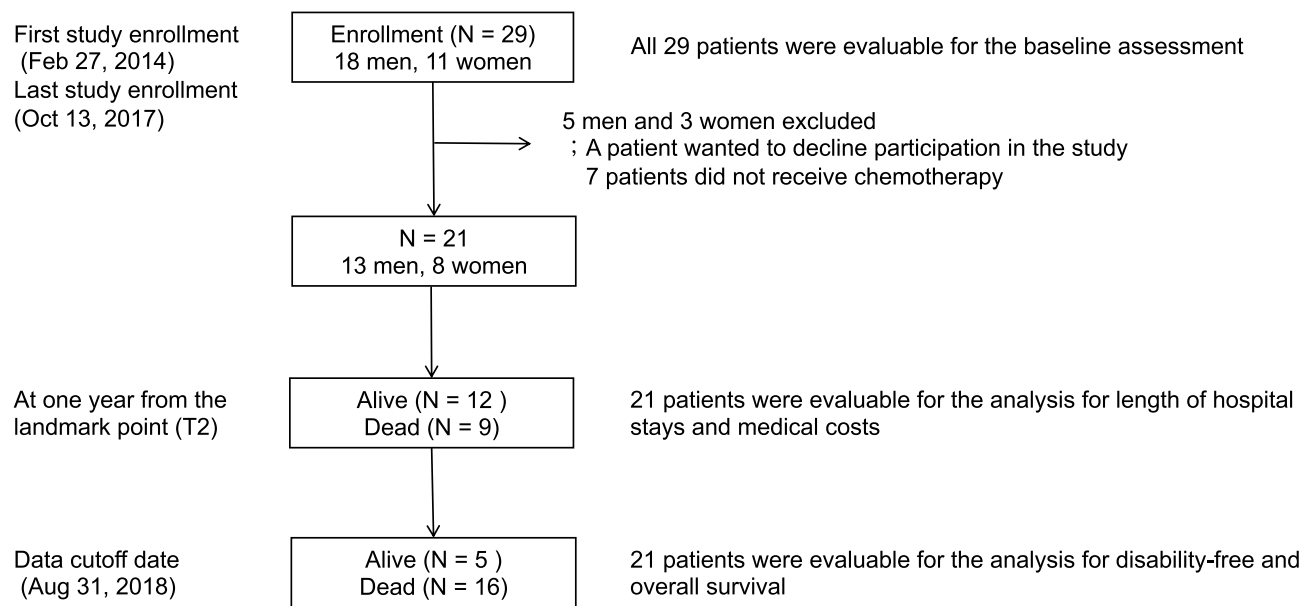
First study enrollment (Feb 27, 2014)
Last study enrollment (Oct 13, 2017)

Enrollment (N = 29)
18 men, 11 women

All 29 patients were evaluable for the baseline assessment

5 men and 3 women excluded
; A patient wanted to decline participation in the study
7 patients did not receive chemotherapy

N = 21
13 men, 8 women

At one year from the landmark point (T2)

Alive (N = 12 )
Dead (N = 9)

21 patients were evaluable for the analysis for length of hospital stays and medical costs

Data cutoff date (Aug 31, 2018)

Alive (N = 5 )
Dead (N = 16)

21 patients were evaluable for the analysis for disability-free and overall survival